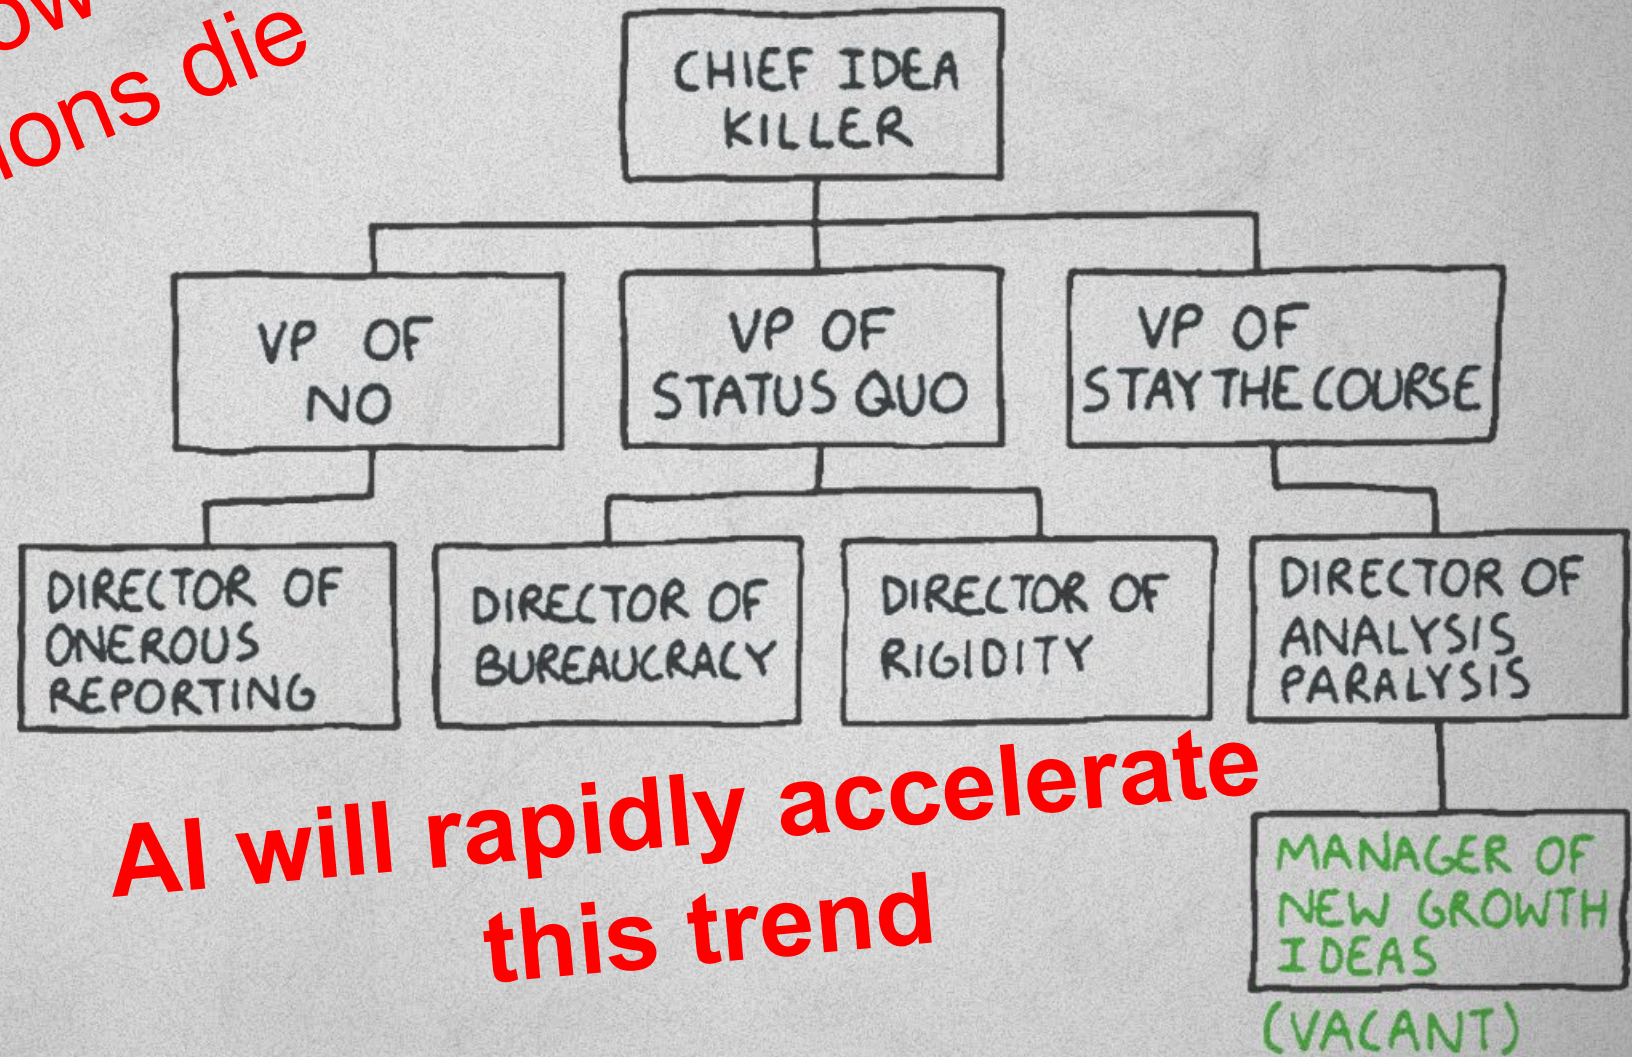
ow
ions die

CHIEF IDEA KILLER

VP OF NO

VP OF STATUS QUO

VP OF STAY THE COURSE

DIRECTOR OF ONEROUS REPORTING

DIRECTOR OF BUREAUCRACY

DIRECTOR OF RIGIDITY

DIRECTOR OF ANALYSIS PARALYSIS

MANAGER OF NEW GROWTH IDEAS (VACANT)

AI will rapidly accelerate this trend